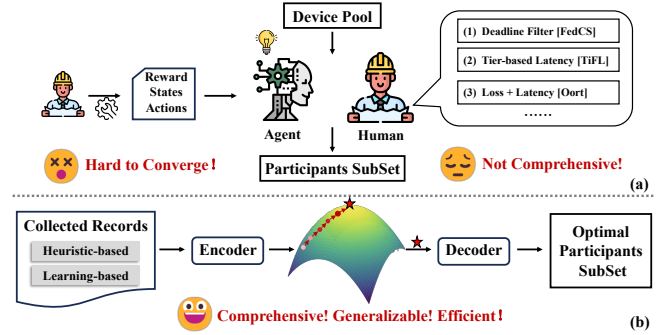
Device Pool

Reward
States
Actions

Agent

Human

(1) Deadline Filter [FedCS]

(2) Tier-based Latency [TiFL]

(3) Loss + Latency [Oort]

......

Hard to Converge!

Participants SubSet

Not Comprehensive!

(a)

Collected Records

Heuristic-based

Learning-based

Encoder

Decoder

Optimal Participants SubSet

Comprehensive! Generalizable! Efficient!

(b)